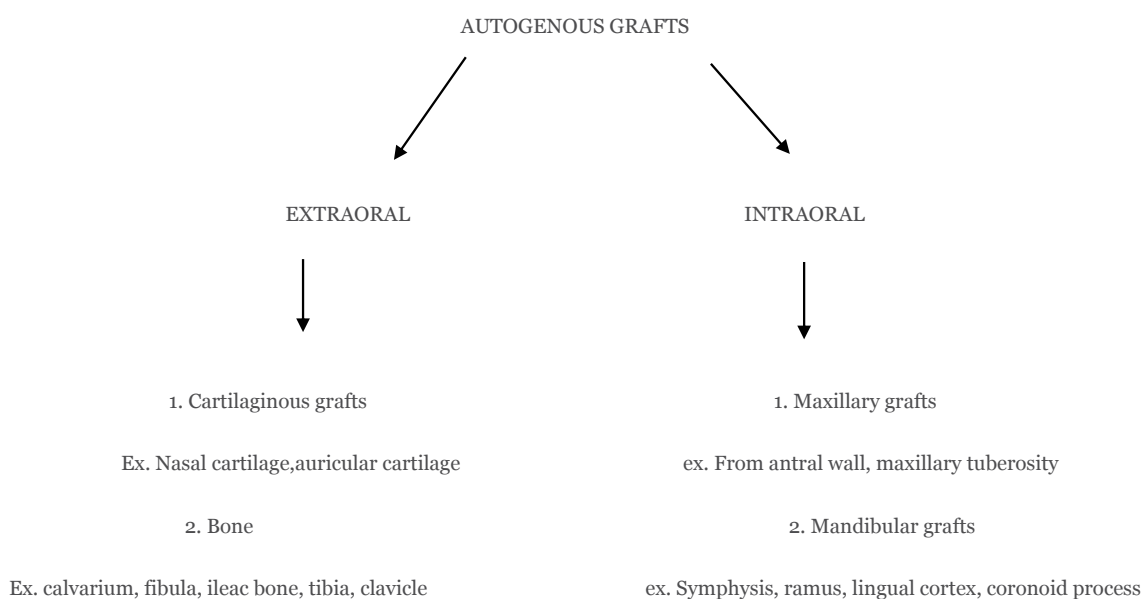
AUTOGENOUS GRAFTS

EXTRAORAL

1. Cartilaginous grafts

Ex. Nasal cartilage,auricular cartilage

2. Bone

Ex. calvarium, fibula, ileac bone, tibia, clavicle

INTRAORAL

1. Maxillary grafts

ex. From antral wall, maxillary tuberosity

2. Mandibular grafts

ex. Symphysis, ramus, lingual cortex, coronoid process